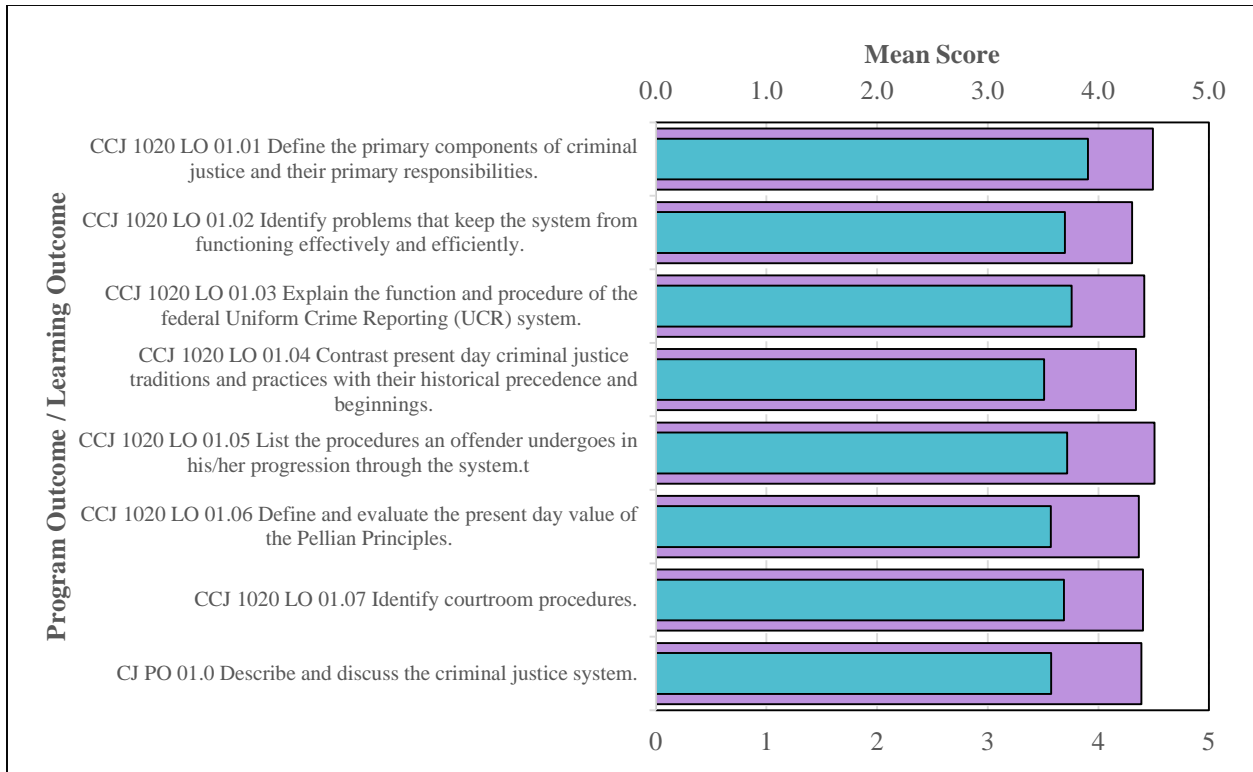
Mean Score

0.0 1.0 2.0 3.0 4.0 5.0

Program Outcome / Learning Outcome

CCJ 1020 LO 01.01 Define the primary components of criminal justice and their primary responsibilities.

CCJ 1020 LO 01.02 Identify problems that keep the system from functioning effectively and efficiently.

CCJ 1020 LO 01.03 Explain the function and procedure of the federal Uniform Crime Reporting (UCR) system.

CCJ 1020 LO 01.04 Contrast present day criminal justice traditions and practices with their historical precedence and beginnings.

CCJ 1020 LO 01.05 List the procedures an offender undergoes in his/her progression through the system.t

CCJ 1020 LO 01.06 Define and evaluate the present day value of the Pellian Principles.

CCJ 1020 LO 01.07 Identify courtroom procedures.

CJ PO 01.0 Describe and discuss the criminal justice system.

0 1 2 3 4 5